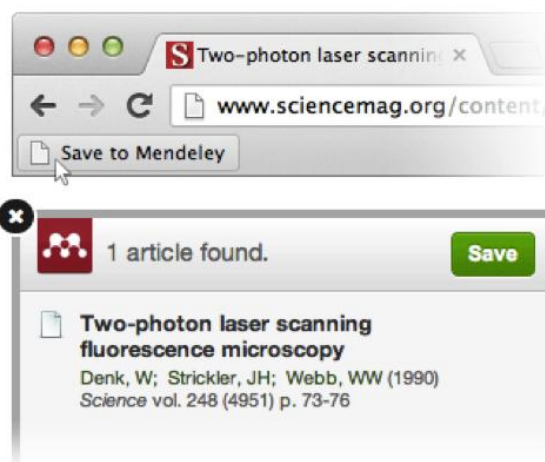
S Two-photon laser scanning ×

www.sciencemag.org/content/

Save to Mendeley

1 article found.

Save

Two-photon laser scanning fluorescence microscopy

Denk, W; Strickler, JH; Webb, WW (1990)
*Science* vol. 248 (4951) p. 73-76